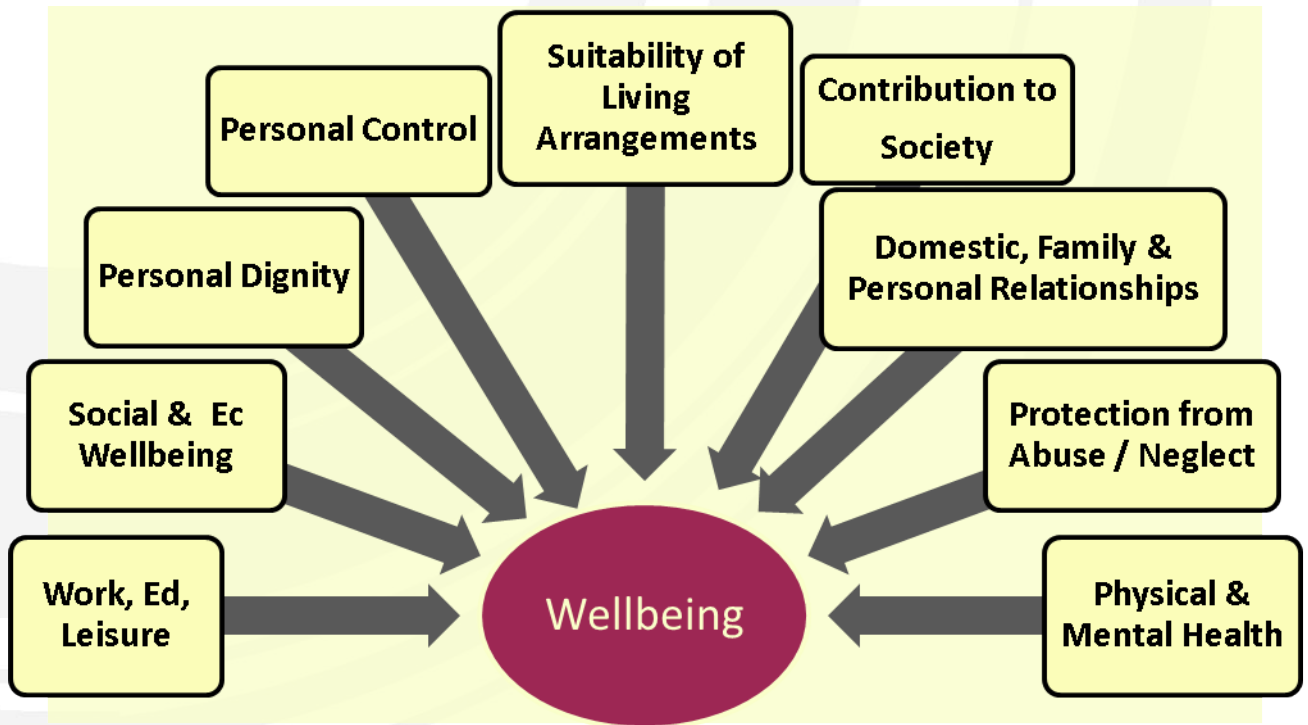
Suitability of Living Arrangements

Personal Control

Contribution to Society

Personal Dignity

Domestic, Family & Personal Relationships

Social & Ec Wellbeing

Protection from Abuse / Neglect

Work, Ed, Leisure

Wellbeing

Physical & Mental Health